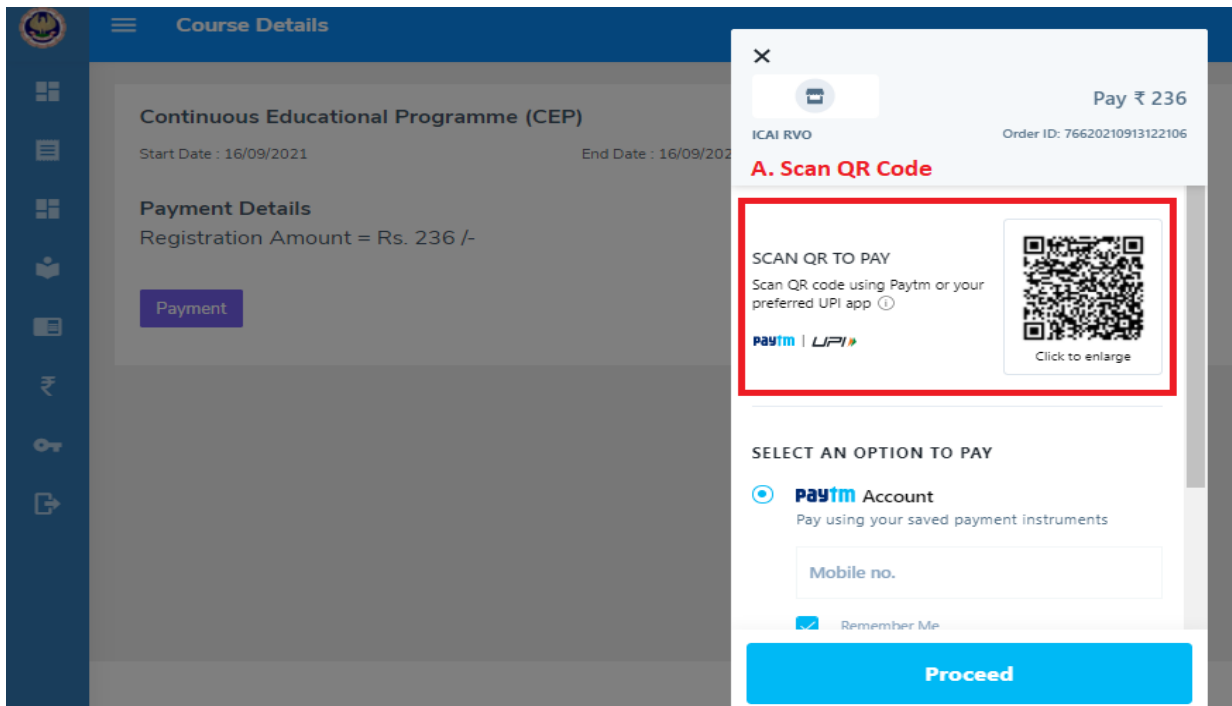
Course Details

Continuous Educational Programme (CEP)

Start Date : 16/09/2021

End Date : 16/09/202

Payment Details

Registration Amount = Rs. 236 /-

Payment

×

Pay ₹ 236

ICAI RVO

Order ID: 76620210913122106

A. Scan QR Code

SCAN QR TO PAY

Scan QR code using Paytm or your preferred UPI app ⓘ

Paytm | UPI

Click to enlarge

SELECT AN OPTION TO PAY

Paytm Account

Pay using your saved payment instruments

Mobile no.

Remember Me

Proceed